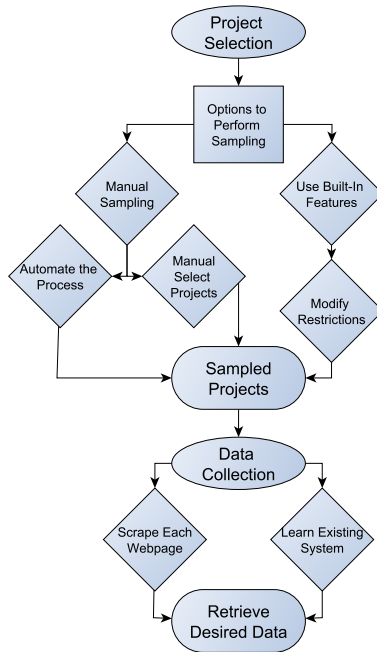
Project Selection

Options to Perform Sampling

Manual Sampling

Use Built-In Features

Automate the Process

Manual Select Projects

Modify Restrictions

Sampled Projects

Data Collection

Scrape Each Webpage

Learn Existing System

Retrieve Desired Data